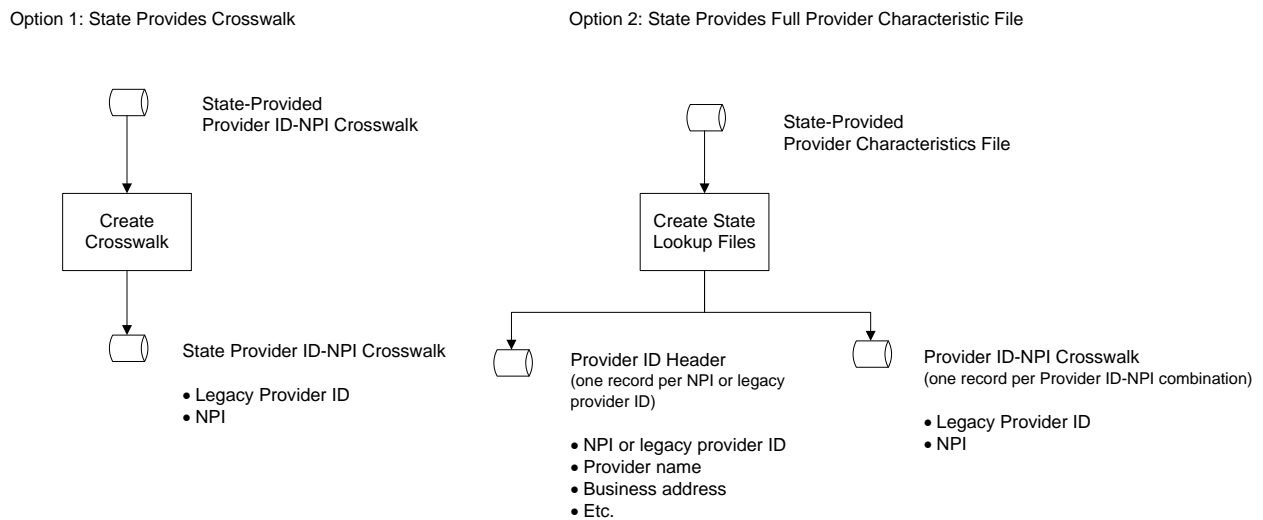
Option 1: State Provides Crosswalk

State-Provided Provider ID-NPI Crosswalk

Create Crosswalk

State Provider ID-NPI Crosswalk

• Legacy Provider ID
• NPI

Option 2: State Provides Full Provider Characteristic File

State-Provided Provider Characteristics File

Create State Lookup Files

Provider ID Header (one record per NPI or legacy provider ID)

• NPI or legacy provider ID
• Provider name
• Business address
• Etc.

Provider ID-NPI Crosswalk (one record per Provider ID-NPI combination)

• Legacy Provider ID
• NPI